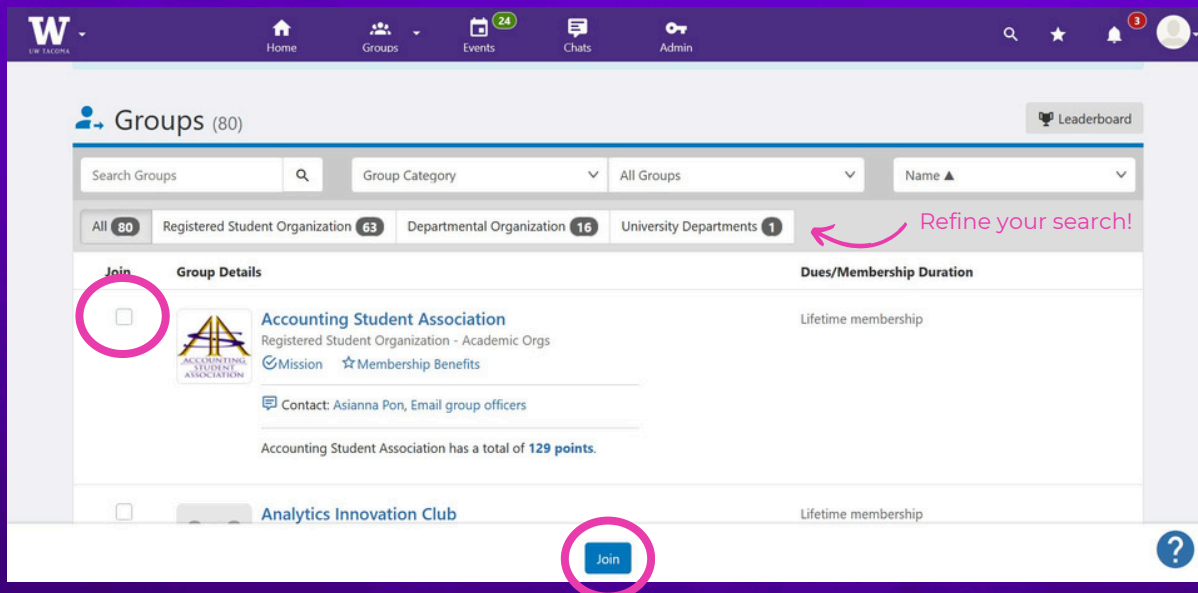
W
UW TACOMA

Home Groups 24 Events Chats Admin 3

Groups (80)

Leaderboard

Search Groups
Group Category
All Groups
Name ▲

All 80 Registered Student Organization 63 Departmental Organization 16 University Departments 1

Refine your search!

| Join | Group Details | Dues/Membership Duration |
|---|---|---|
| | Accounting Student Association<br>Registered Student Organization - Academic Orgs<br>Mission Membership Benefits<br>Contact: Asianna Pon, Email group officers<br>Accounting Student Association has a total of 129 points. | Lifetime membership |
| | Analytics Innovation Club | Lifetime membership |

ACCOUNTING STUDENT ASSOCIATION

Join

?